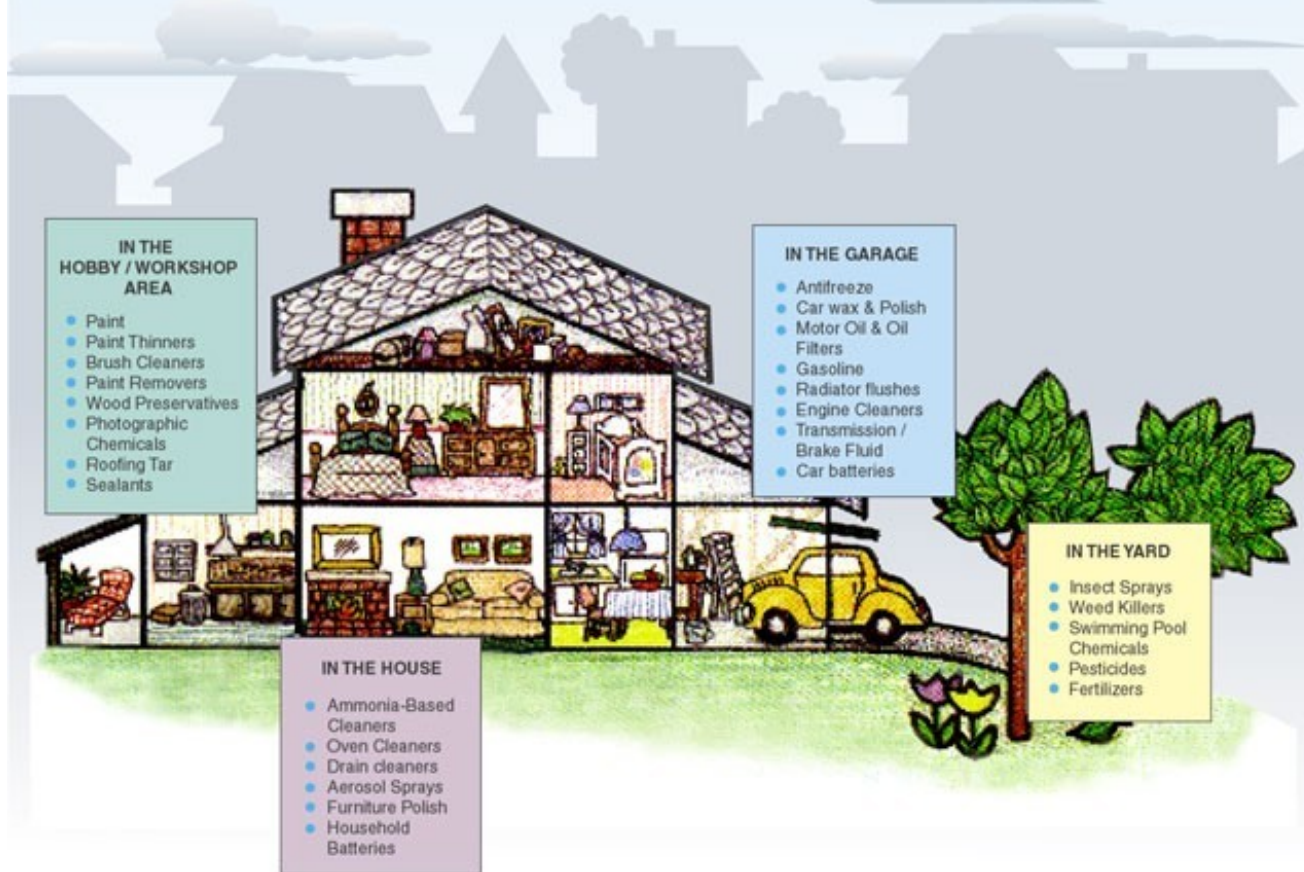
IN THE HOBBY / WORKSHOP AREA

- Paint
- Paint Thinners
- Brush Cleaners
- Paint Removers
- Wood Preservatives
- Photographic Chemicals
- Roofing Tar
- Sealants

IN THE GARAGE

- Antifreeze
- Car wax & Polish
- Motor Oil & Oil Filters
- Gasoline
- Radiator flushes
- Engine Cleaners
- Transmission / Brake Fluid
- Car batteries

IN THE YARD

- Insect Sprays
- Weed Killers
- Swimming Pool Chemicals
- Pesticides
- Fertilizers

IN THE HOUSE

- Ammonia-Based Cleaners
- Oven Cleaners
- Drain cleaners
- Aerosol Sprays
- Furniture Polish
- Household Batteries